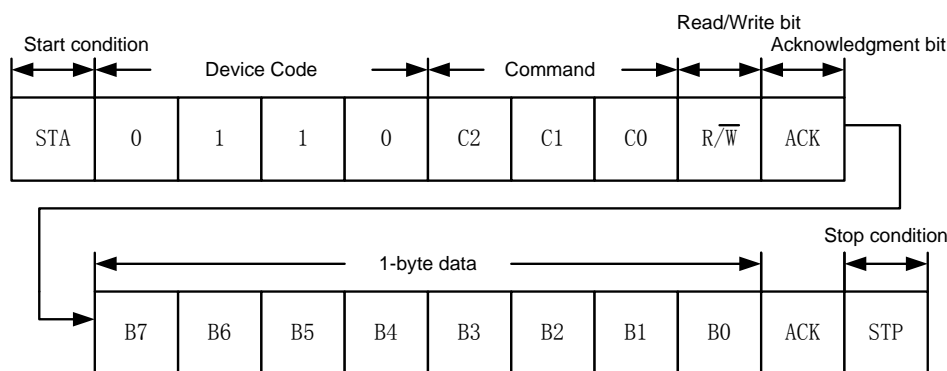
Read/Write bit

Start condition

Acknowledgment bit

Device Code

Command

| STA | 0 | 1 | 1 | 0 | C2 | C1 | C0 | $R/\overline{W}$ | ACK |
|---|---|---|---|---|---|---|---|---|---|

Stop condition

1-byte data

| B7 | B6 | B5 | B4 | B3 | B2 | B1 | B0 | ACK | STP |
|---|---|---|---|---|---|---|---|---|---|